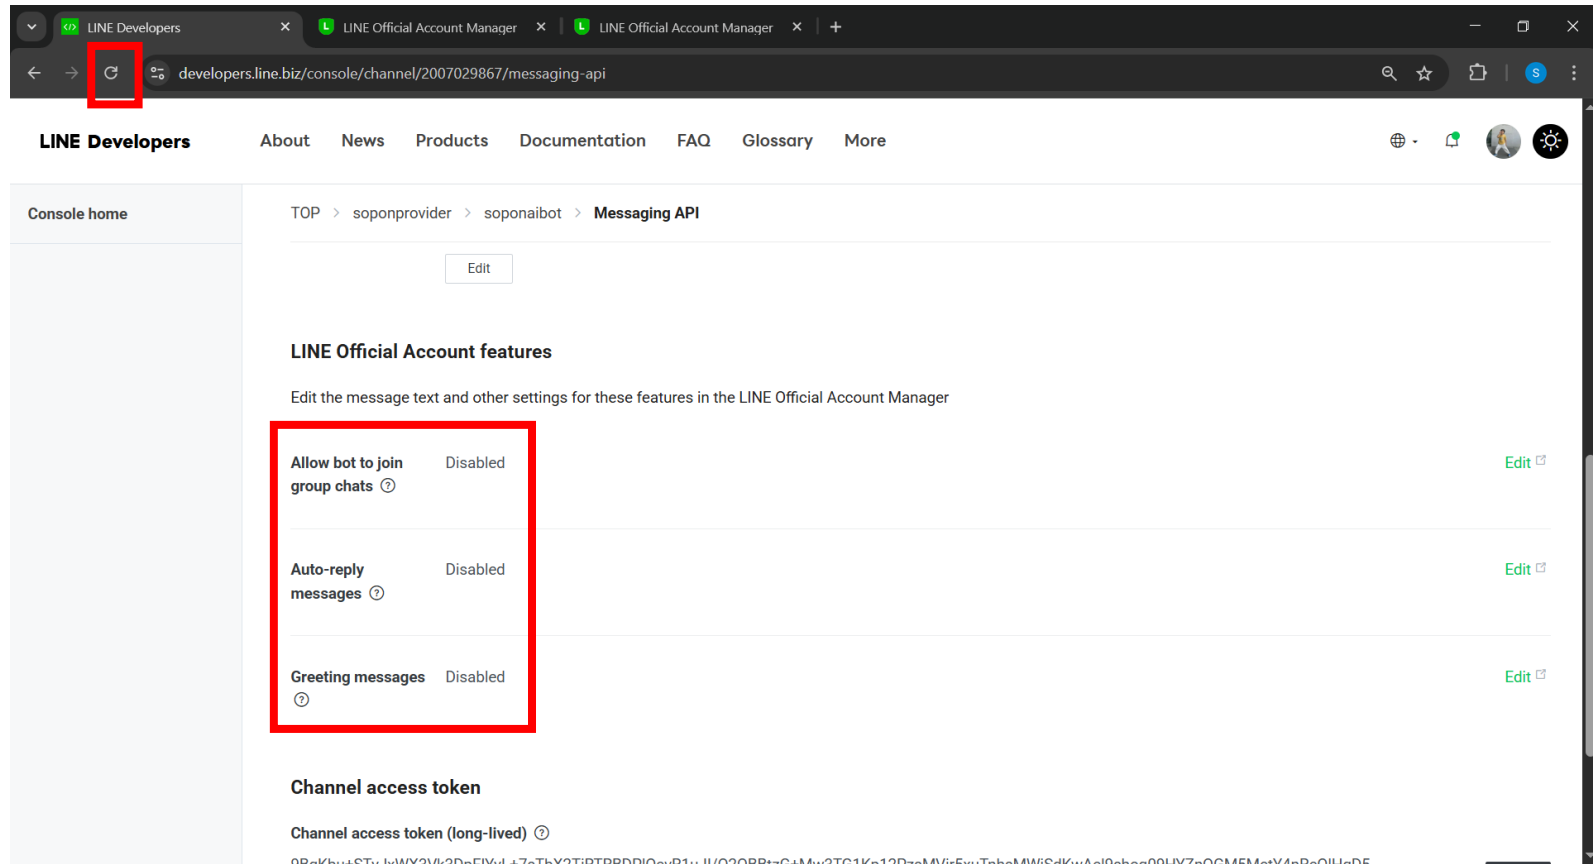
LINE Developers
LINE Official Account Manager
LINE Official Account Manager

developers.line.biz/console/channel/2007029867/messaging-api

LINE Developers
About
News
Products
Documentation
FAQ
Glossary
More

S

Console home

TOP > soponprovider > soponaibot > Messaging API

Edit

LINE Official Account features

Edit the message text and other settings for these features in the LINE Official Account Manager

| | | |
|---|---|---|
| Allow bot to join group chats ? | Disabled | Edit |
| Auto-reply messages ? | Disabled | Edit |
| Greeting messages ? | Disabled | Edit |

Channel access token

Channel access token (long-lived) ?

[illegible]